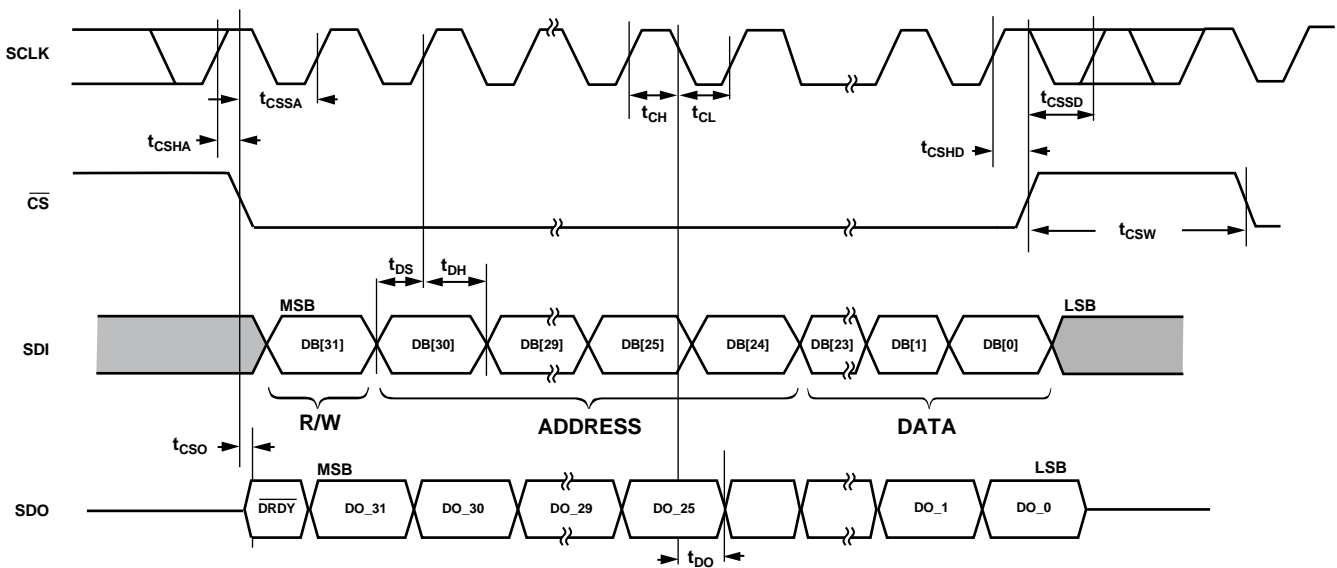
SCLK

$t_{CSSA}$

$t_{CH}$ $t_{CL}$

$t_{CSSD}$

$t_{CSHA}$

$t_{CSHD}$

$\overline{CS}$

$t_{CSW}$

$t_{DS}$ $t_{DH}$

MSB

LSB

SDI

DB[31] DB[30] DB[29] DB[25] DB[24] DB[23] DB[1] DB[0]

R/W

ADDRESS

DATA

$t_{CSO}$

MSB

LSB

SDO

$\overline{DRDY}$ DO_31 DO_30 DO_29 DO_25 DO_1 DO_0

$t_{DO}$